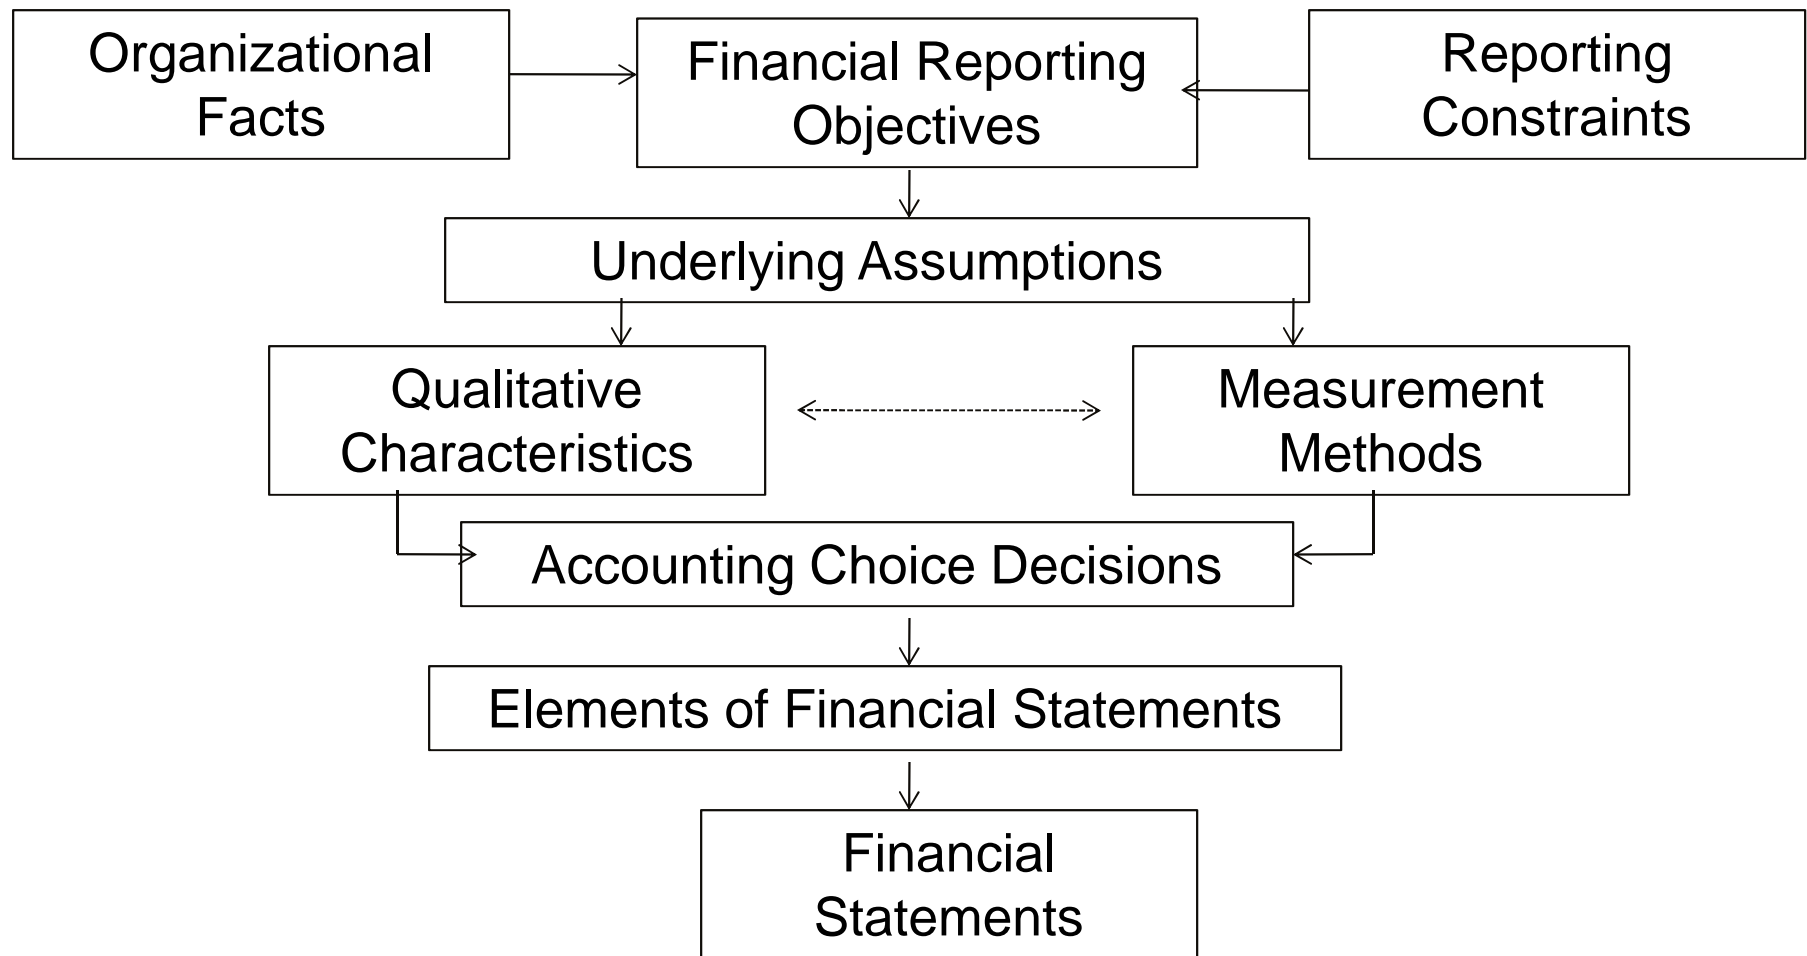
Organizational Facts

Financial Reporting Objectives

Reporting Constraints

Underlying Assumptions

Qualitative Characteristics

Measurement Methods

Accounting Choice Decisions

Elements of Financial Statements

Financial Statements